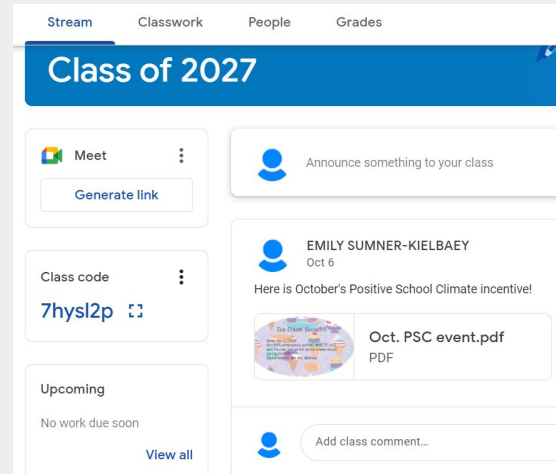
Stream Classwork People Grades

Class of 2027

Meet

Generate link

Class code

7hysl2p

Upcoming

No work due soon

View all

Announce something to your class

EMILY SUMNER-KIELBAEY
Oct 6

Here is October's Positive School Climate incentive!

Ice Cream Social

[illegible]

Oct. PSC event.pdf
PDF

Add class comment...